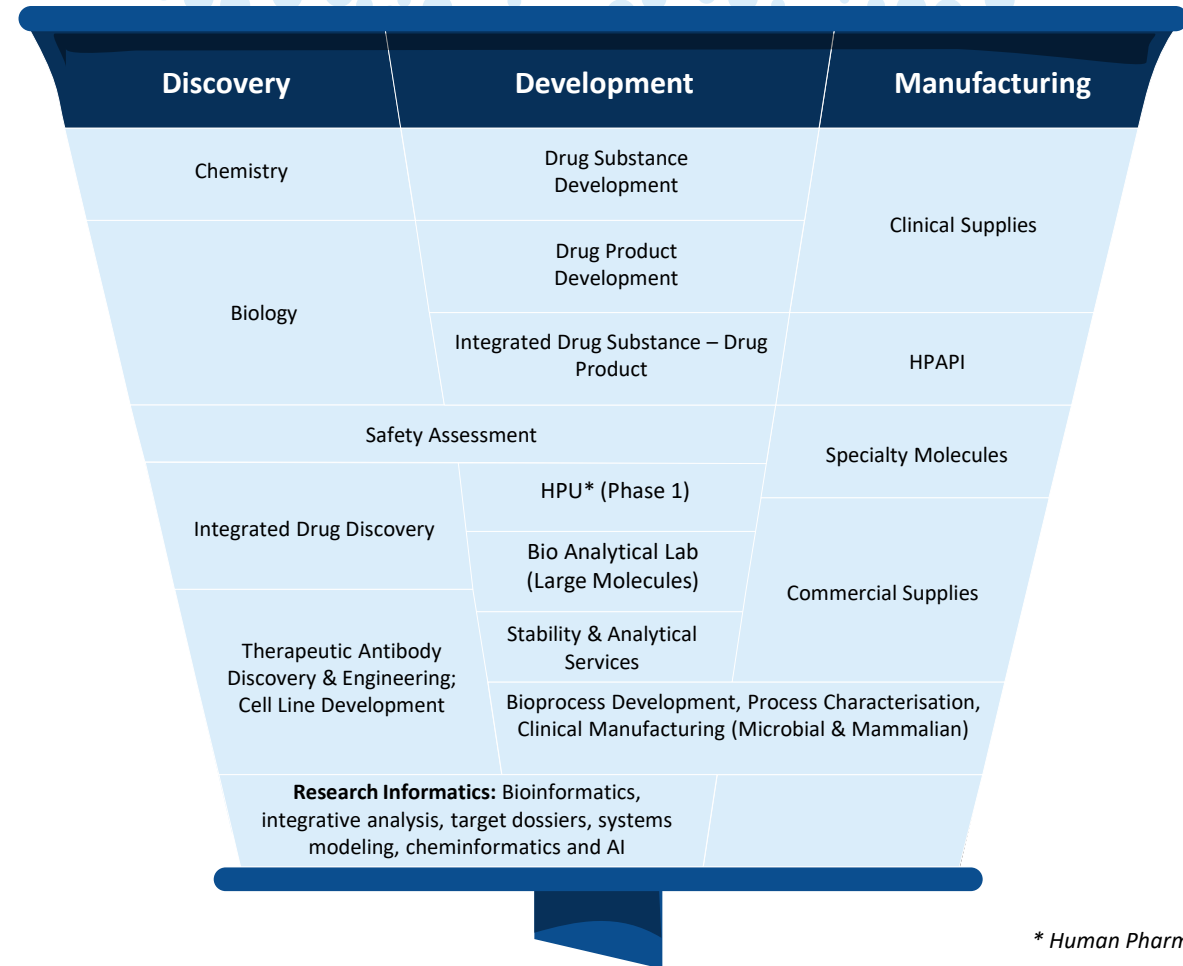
| Discovery | Development | Manufacturing |
|---|---|---|
| Chemistry | Drug Substance Development | Clinical Supplies |
| Biology | Drug Product Development | |
| | Integrated Drug Substance – Drug Product | HPAPI |
| Safety Assessment | | Specialty Molecules |
| Integrated Drug Discovery | HPU* (Phase 1) | |
| | Bio Analytical Lab (Large Molecules) | Commercial Supplies |
| Therapeutic Antibody Discovery & Engineering; Cell Line Development | Stability & Analytical Services | |
| | Bioprocess Development, Process Characterisation, Clinical Manufacturing (Microbial & Mammalian) | |
| **Research Informatics:** Bioinformatics, integrative analysis, target dossiers, systems modeling, cheminformatics and AI | | |

* Human Pharm